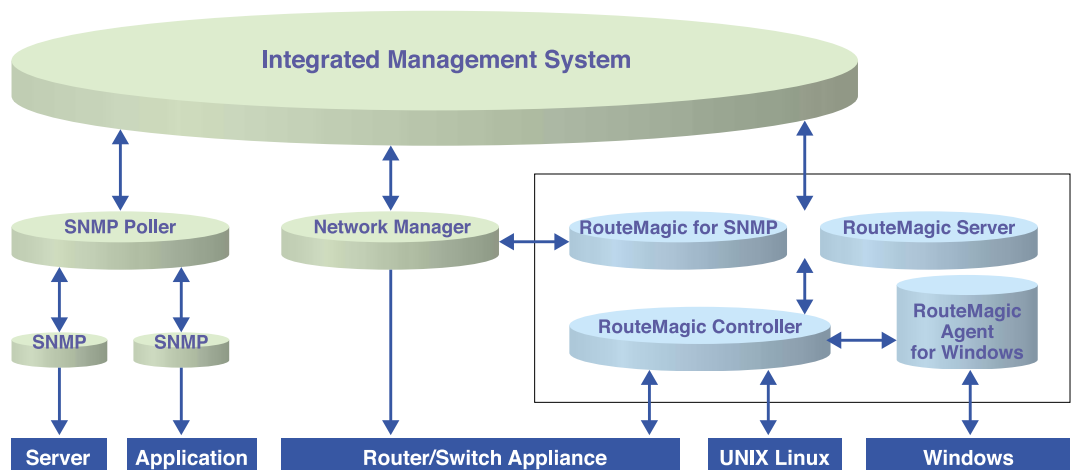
Integrated Management System

SNMP Poller

Network Manager

RouteMagic for SNMP

RouteMagic Server

SNMP

SNMP

RouteMagic Controller

RouteMagic Agent for Windows

Server

Application

Router/Switch Appliance

UNIX Linux

Windows